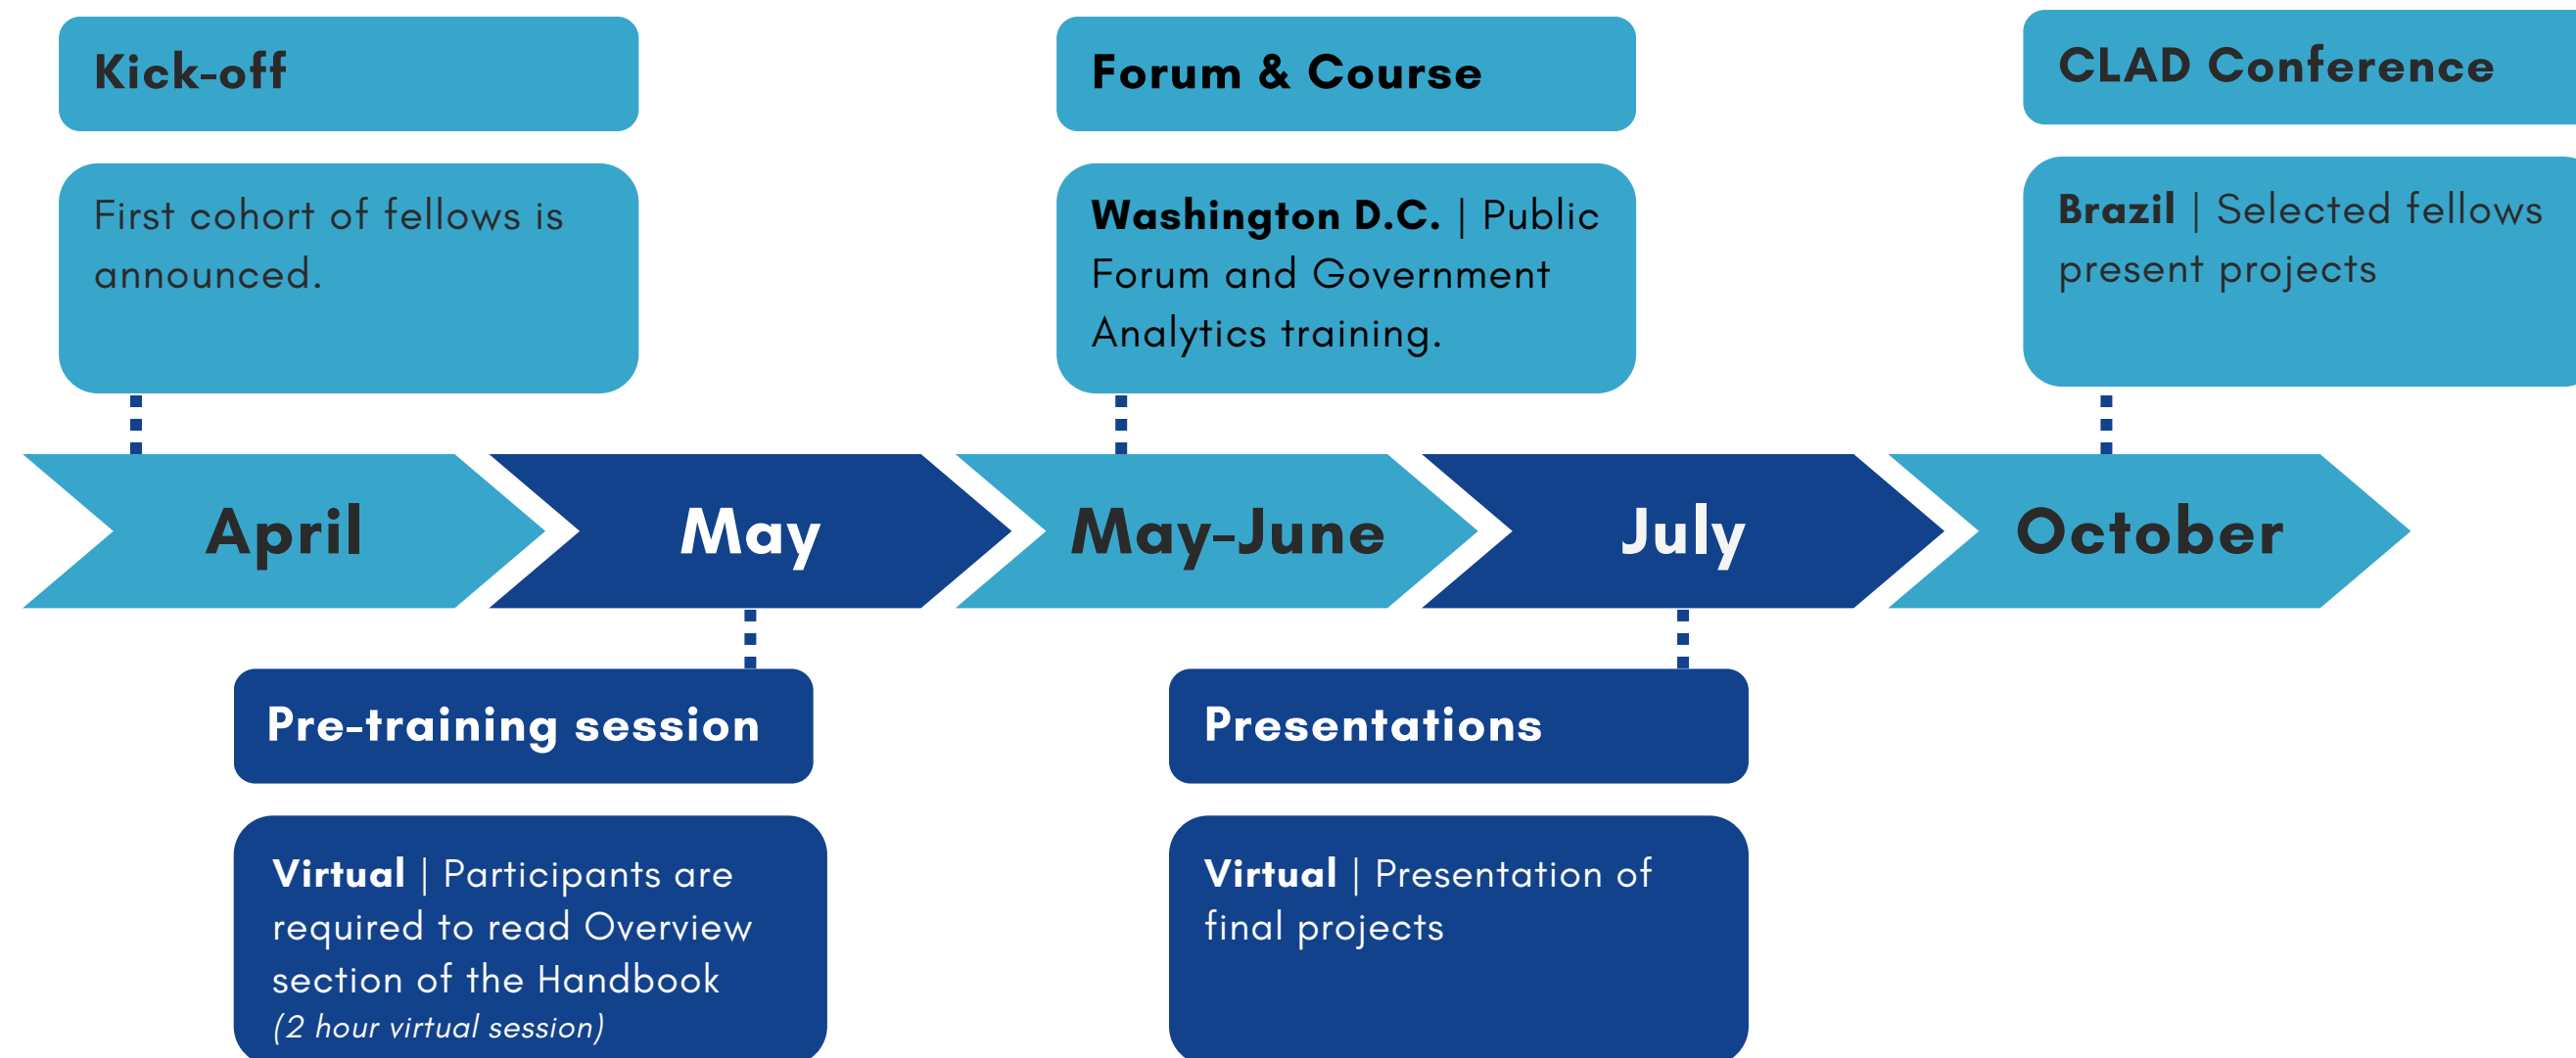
Kick-off

First cohort of fellows is announced.

Forum & Course

Washington D.C. | Public Forum and Government Analytics training.

CLAD Conference

Brazil | Selected fellows present projects

April

May

May-June

July

October

Pre-training session

Virtual | Participants are required to read Overview section of the Handbook (2 hour virtual session)

Presentations

Virtual | Presentation of final projects